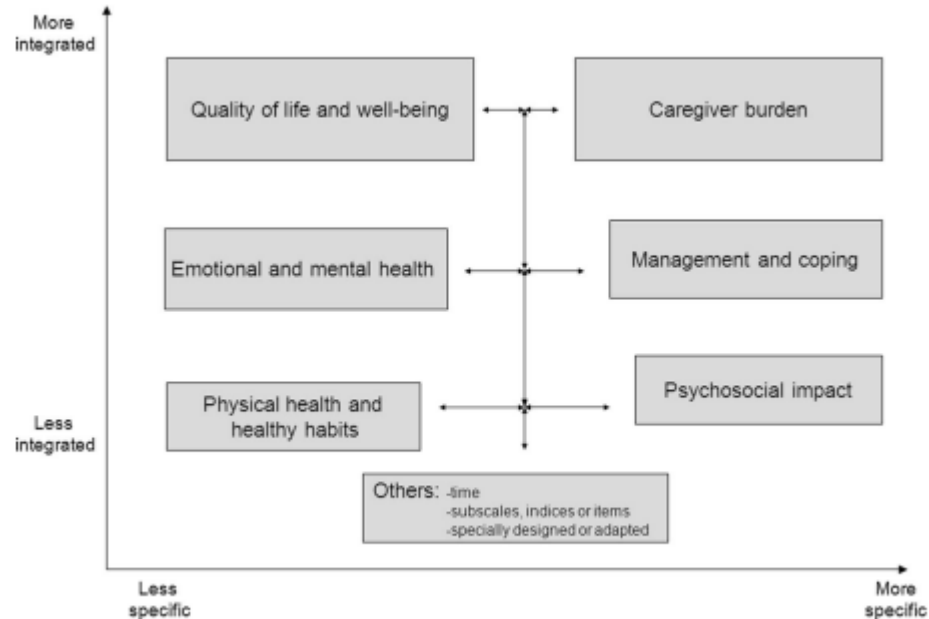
More integrated

Quality of life and well-being

Caregiver burden

Emotional and mental health

Management and coping

Physical health and healthy habits

Psychosocial impact

Less integrated

Others: -time
-subscales, indices or items
-specially designed or adapted

Less specific

More specific